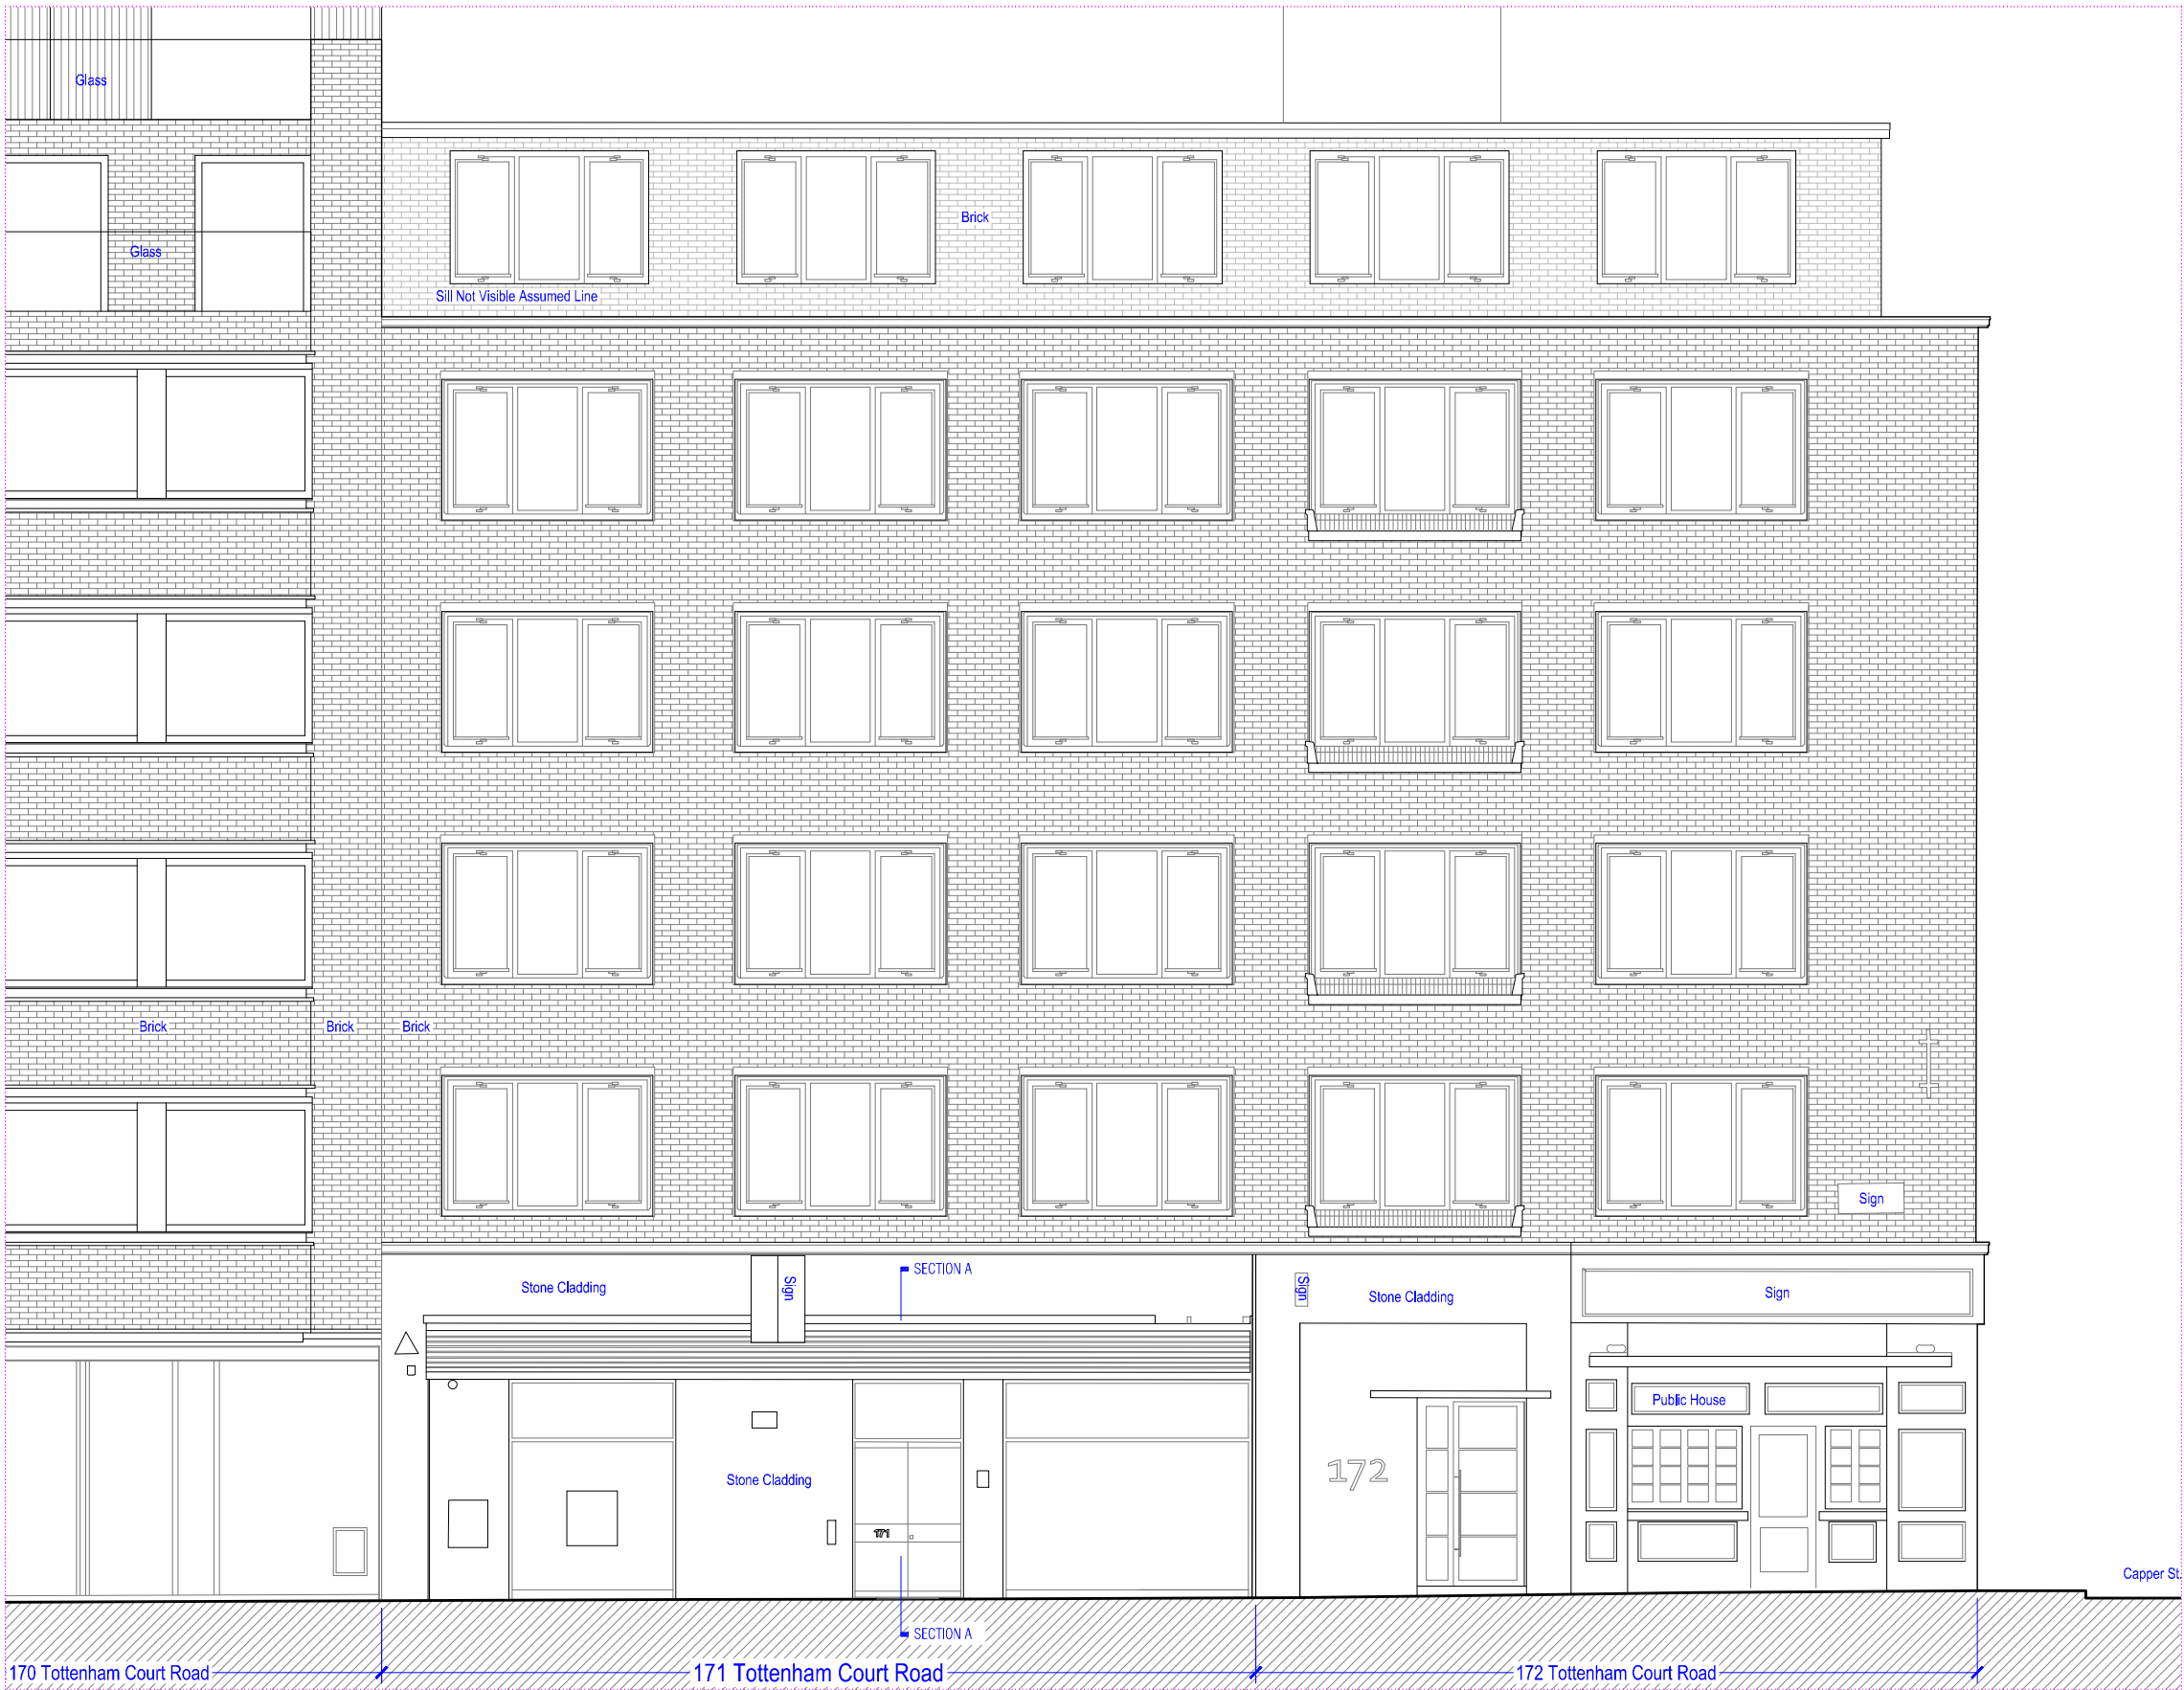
Glass

Glass

Brick

Sill Not Visible Assumed Line

Brick Brick Brick

Sign

Stone Cladding

Sign

SECTION A

Sign

Stone Cladding

Sign

Public House

Stone Cladding

171

172

Capper St.

SECTION A

170 Tottenham Court Road

171 Tottenham Court Road

172 Tottenham Court Road